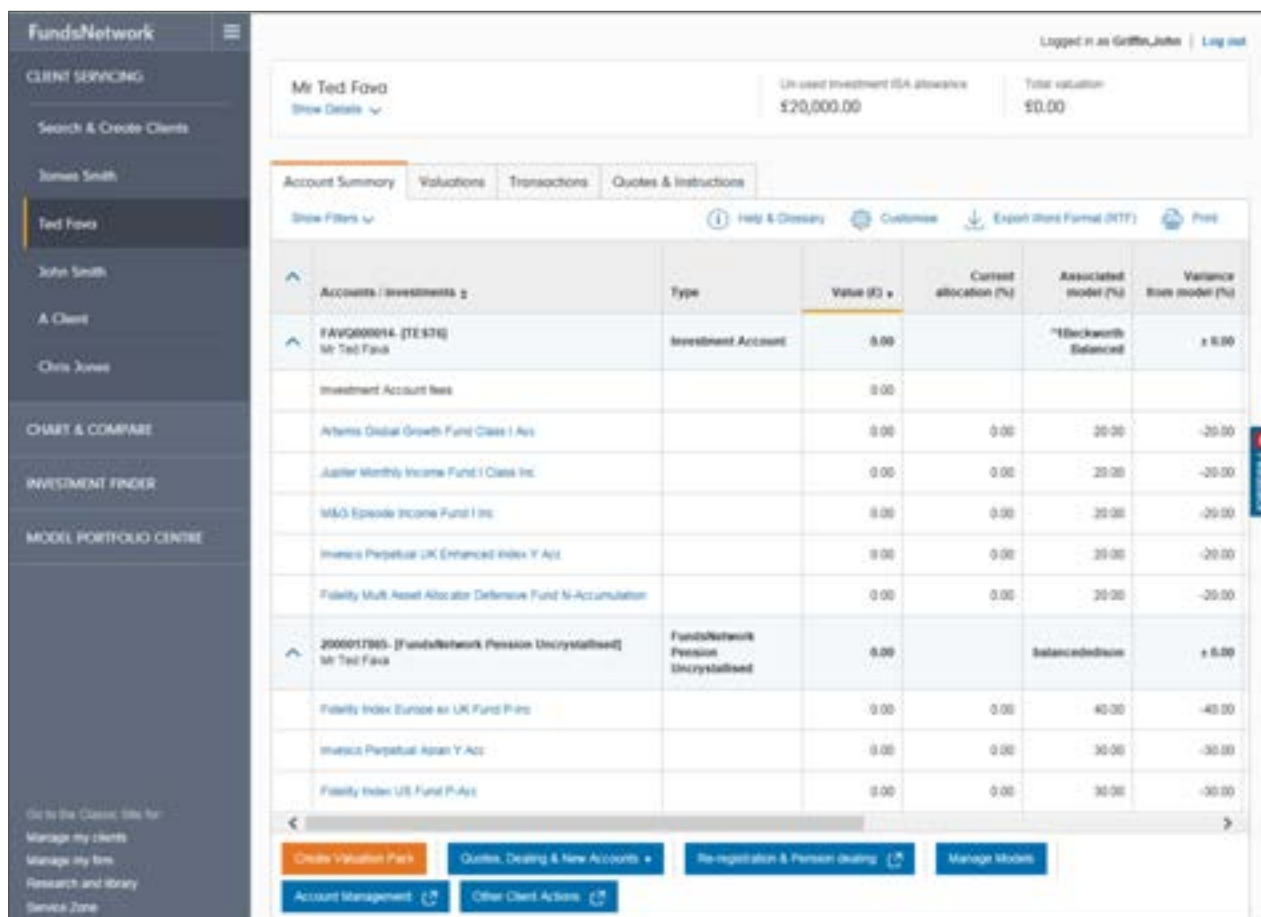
FundsNetwork

CLIENT SERVICING

Search & Create Clients

James Smith

Ted Fava

John Smith

A Client

Chris Jones

CHART & COMPARE

INVESTMENT FINDER

MODEL PORTFOLIO CENTRE

Go to the Classic Site for:
Manage my clients
Manage my firm
Research and library
Service Zone

Logged in as Griffin,John | Log out

Mr Ted Fava
Show Details

Un-used investment ISA allowance
£20,000.00

Total valuation
£0.00

Account Summary | Valuations | Transactions | Quotes & Instructions

Show Filters

Help & Glossary | Customise | Export Word Format (RTF) | Print

| Accounts / investments | Type | Value (£) | Current allocation (%) | Associated model (%) | Variance from model (%) |
|---|---|---|---|---|---|
| FAVQ0000014- [TEST6] Mr Ted Fava | Investment Account | 0.00 | | *1Beckworth Balanced | ± 0.00 |
| Investment Account fees | | 0.00 | | | |
| Artemis Global Growth Fund Class I Acc | | 0.00 | 0.00 | 20.00 | -20.00 |
| Jupiter Monthly Income Fund I Class Inc | | 0.00 | 0.00 | 20.00 | -20.00 |
| M&G Episode Income Fund I Inc | | 0.00 | 0.00 | 20.00 | -20.00 |
| Invesco Perpetual UK Enhanced Index Y Acc | | 0.00 | 0.00 | 20.00 | -20.00 |
| Fidelity Multi Asset Allocator Defensive Fund N-Accumulation | | 0.00 | 0.00 | 20.00 | -20.00 |
| 2000017865- [FundsNetwork Pension Uncrystallised] Mr Ted Fava | FundsNetwork Pension Uncrystallised | 0.00 | | balancedednson | ± 0.00 |
| Fidelity Index Europe ex UK Fund P-Inc | | 0.00 | 0.00 | 40.00 | -40.00 |
| Invesco Perpetual Asian Y Acc | | 0.00 | 0.00 | 30.00 | -30.00 |
| Fidelity Index US Fund P-Acc | | 0.00 | 0.00 | 30.00 | -30.00 |

Create Valuation Pack | Quotes, Dealing & New Accounts | Re-registration & Pension dealing | Manage Models | Account Management | Other Client Actions